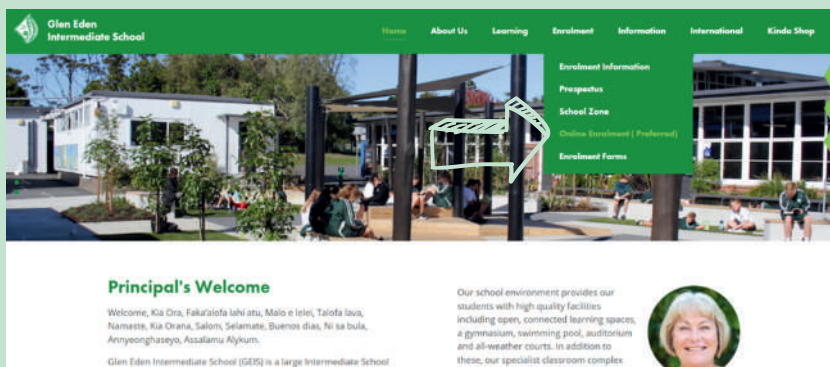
Glen Eden Intermediate School

Home About Us Learning Enrolment Information International Kindo Shop

Enrolment Information
Prospectus
School Zone
Online Enrolment ( Preferred)
Enrolment Forms

Principal's Welcome

Welcome, Kia Ora, Faka'alofa lahi atu, Malo e lelei, Talofa lava, Namaste, Kia Orana, Salom, Selamate, Buenos dias, Ni sa bula, Annyeonghaseyo, Assalamu Alykum.

Glen Eden Intermediate School (GEIS) is a large Intermediate School

Our school environment provides our students with high quality facilities including open, connected learning spaces, a gymnasium, swimming pool, auditorium and all-weather courts. In addition to these, our specialist classroom complex